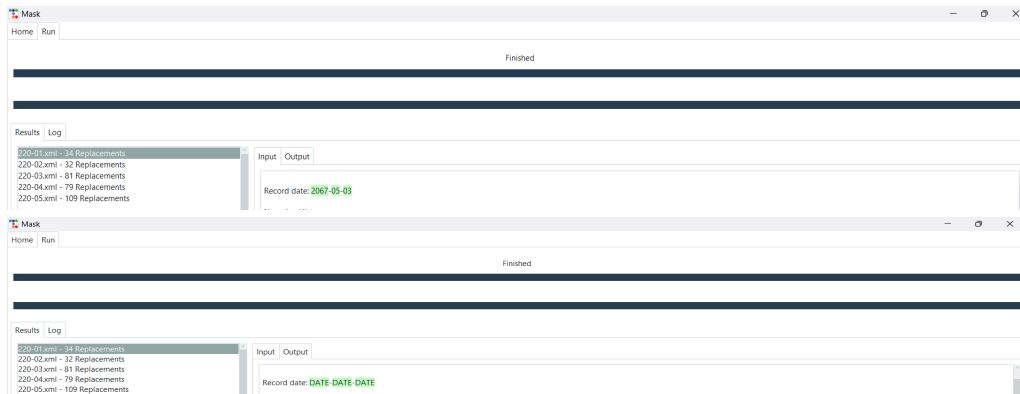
Mask

Home Run

Finished

Results Log

220-01.xml - 34 Replacements
220-02.xml - 32 Replacements
220-03.xml - 81 Replacements
220-04.xml - 79 Replacements
220-05.xml - 109 Replacements

Input Output

Record date: 2067-05-03

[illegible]

Mask

Home Run

Finished

Results Log

220-01.xml - 34 Replacements
220-02.xml - 32 Replacements
220-03.xml - 81 Replacements
220-04.xml - 79 Replacements
220-05.xml - 109 Replacements

Input Output

Record date: DATE-DATE-DATE